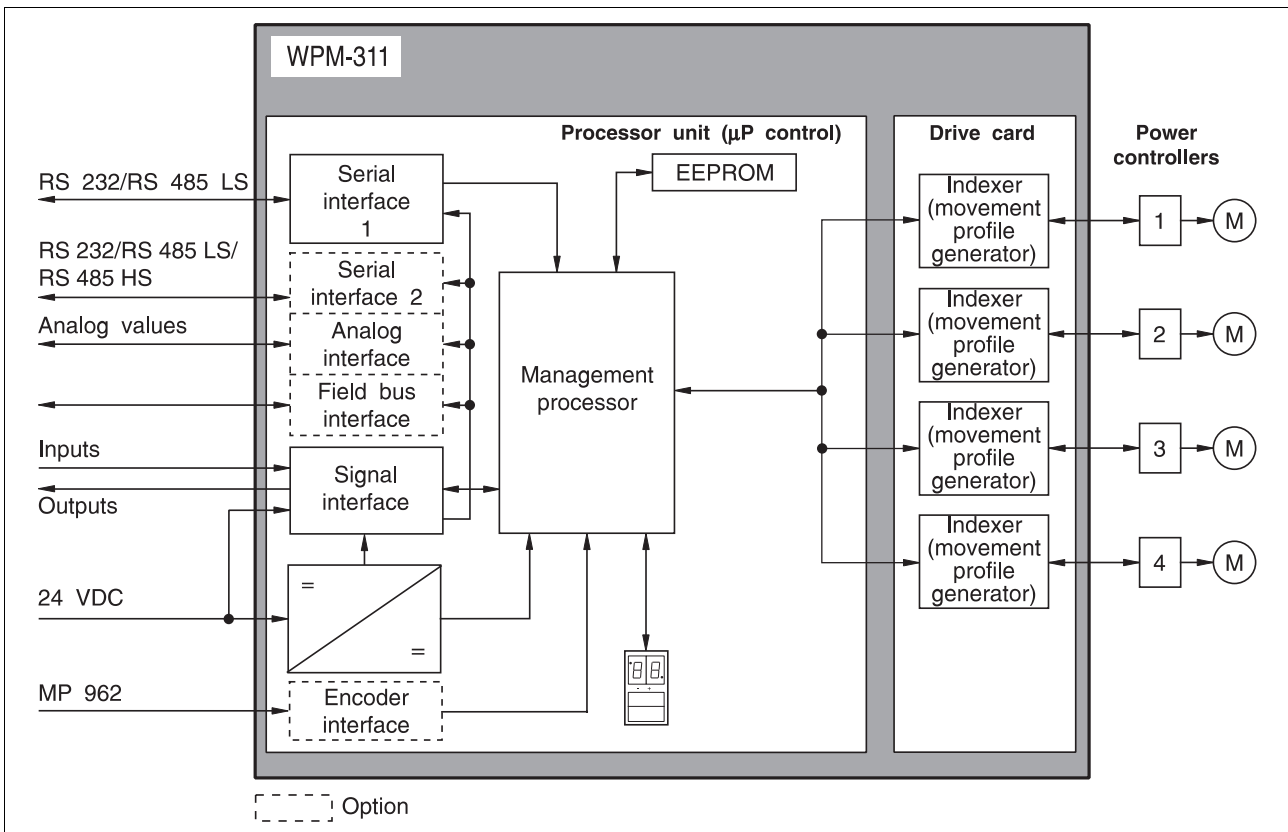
WPM-311

Processor unit (µP control)

Drive card

Power controllers

RS 232/RS 485 LS

Serial interface 1

EEPROM

RS 232/RS 485 LS/ RS 485 HS

Serial interface 2

Analog values

Analog interface

Field bus interface

Management processor

Inputs

Outputs

Signal interface

24 VDC

=

=

MP 962

Encoder interface

Indexer (movement profile generator)

1

M

Indexer (movement profile generator)

2

M

Indexer (movement profile generator)

3

M

Indexer (movement profile generator)

4

M

88.

Option